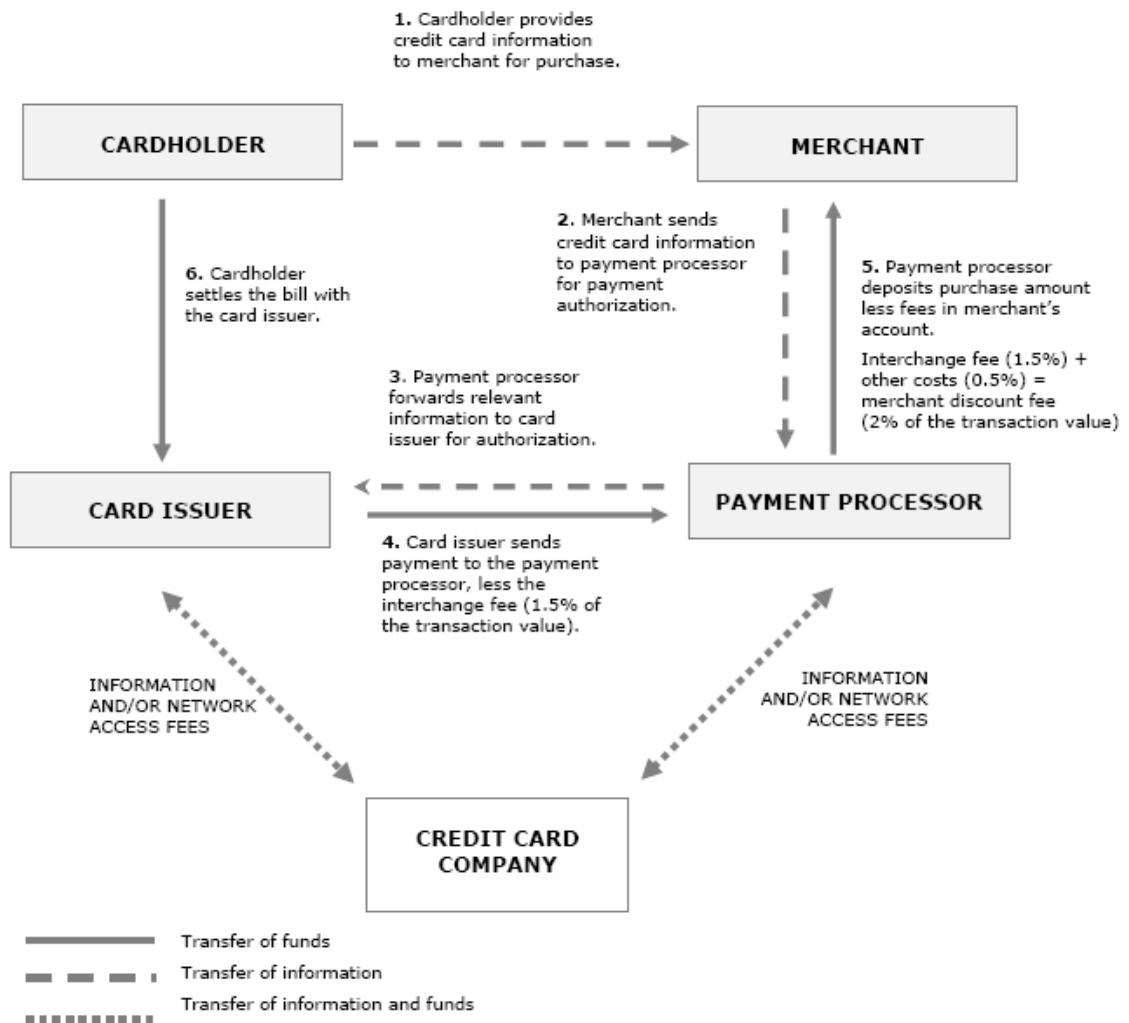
1. Cardholder provides credit card information to merchant for purchase.

CARDHOLDER

MERCHANT

6. Cardholder settles the bill with the card issuer.

2. Merchant sends credit card information to payment processor for payment authorization.

5. Payment processor deposits purchase amount less fees in merchant's account.

Interchange fee (1.5%) + other costs (0.5%) = merchant discount fee (2% of the transaction value)

3. Payment processor forwards relevant information to card issuer for authorization.

CARD ISSUER

PAYMENT PROCESSOR

4. Card issuer sends payment to the payment processor, less the interchange fee (1.5% of the transaction value).

INFORMATION AND/OR NETWORK ACCESS FEES

INFORMATION AND/OR NETWORK ACCESS FEES

CREDIT CARD COMPANY

Transfer of funds

Transfer of information

Transfer of information and funds